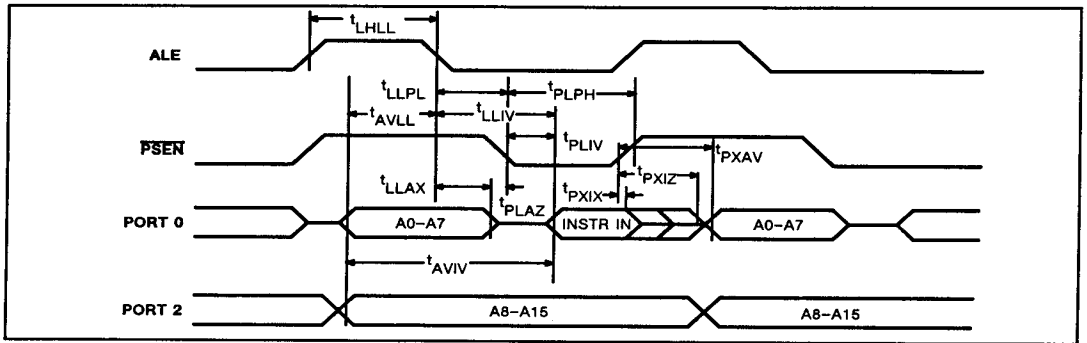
$t_{LHLL}$

ALE

$t_{LLPL}$

$t_{PLPH}$

$t_{AVLL}$

$t_{LLIV}$

$\overline{PSEN}$

$t_{PLIV}$

$t_{PXAV}$

$t_{LLAX}$

$t_{PXIZ}$

$t_{PXIX}$

$t_{PLAZ}$

PORT 0

A0–A7

INSTR IN

A0–A7

$t_{AVIV}$

PORT 2

A8–A15

A8–A15